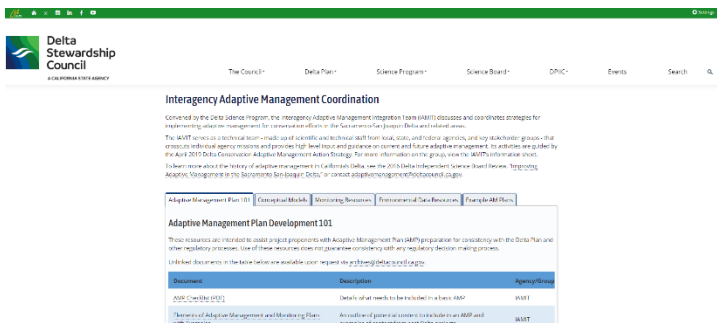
Settings

Delta Stewardship Council

A CALIFORNIA STATE AGENCY

The Council | Delta Plan | Science Program | Science Board | DPIIC | Events | Search

Interagency Adaptive Management Coordination

Convened by the Delta Science Program, the Interagency Adaptive Management Integration Team (IAMIT) discusses and coordinates strategies for implementing adaptive management for conservation efforts in the Sacramento-San Joaquin Delta and related areas.

The IAMIT serves as a technical team - made up of scientific and technical staff from local, state, and federal agencies, and key stakeholder groups - that crosscuts individual agency missions and provides high-level input and guidance on current and future adaptive management. Its activities are guided by the April 2019 Delta Conservation Adaptive Management Action Strategy. For more information on the group, view the IAMIT's information sheet.

To learn more about the history of adaptive management in California's Delta, see the 2016 Delta Independent Science Board Review, "Improving Adaptive Management in the Sacramento-San Joaquin Delta," or contact adaptivemanagement@deltacouncil.ca.gov.

Adaptive Management Plan 101 | Conceptual Models | Monitoring Resources | Environmental Data Resources | Example AM Plans

Adaptive Management Plan Development 101

These resources are intended to assist project proponents with Adaptive Management Plan (AMP) preparation for consistency with the Delta Plan and other regulatory processes. Use of these resources does not guarantee consistency with any regulatory decision making process.

Unlinked documents in the table below are available upon request via archive@deltacouncil.ca.gov.

| Document | Description | Agency/Group |
|---|---|---|
| AMP Checklist (PDF) | Details what needs to be included in a basic AMP | IAMIT |
| Elements of Adaptive Management and Monitoring Plans with Examples | An outline of potential content to include in an AMP and examples of content from past Delta projects | IAMIT |